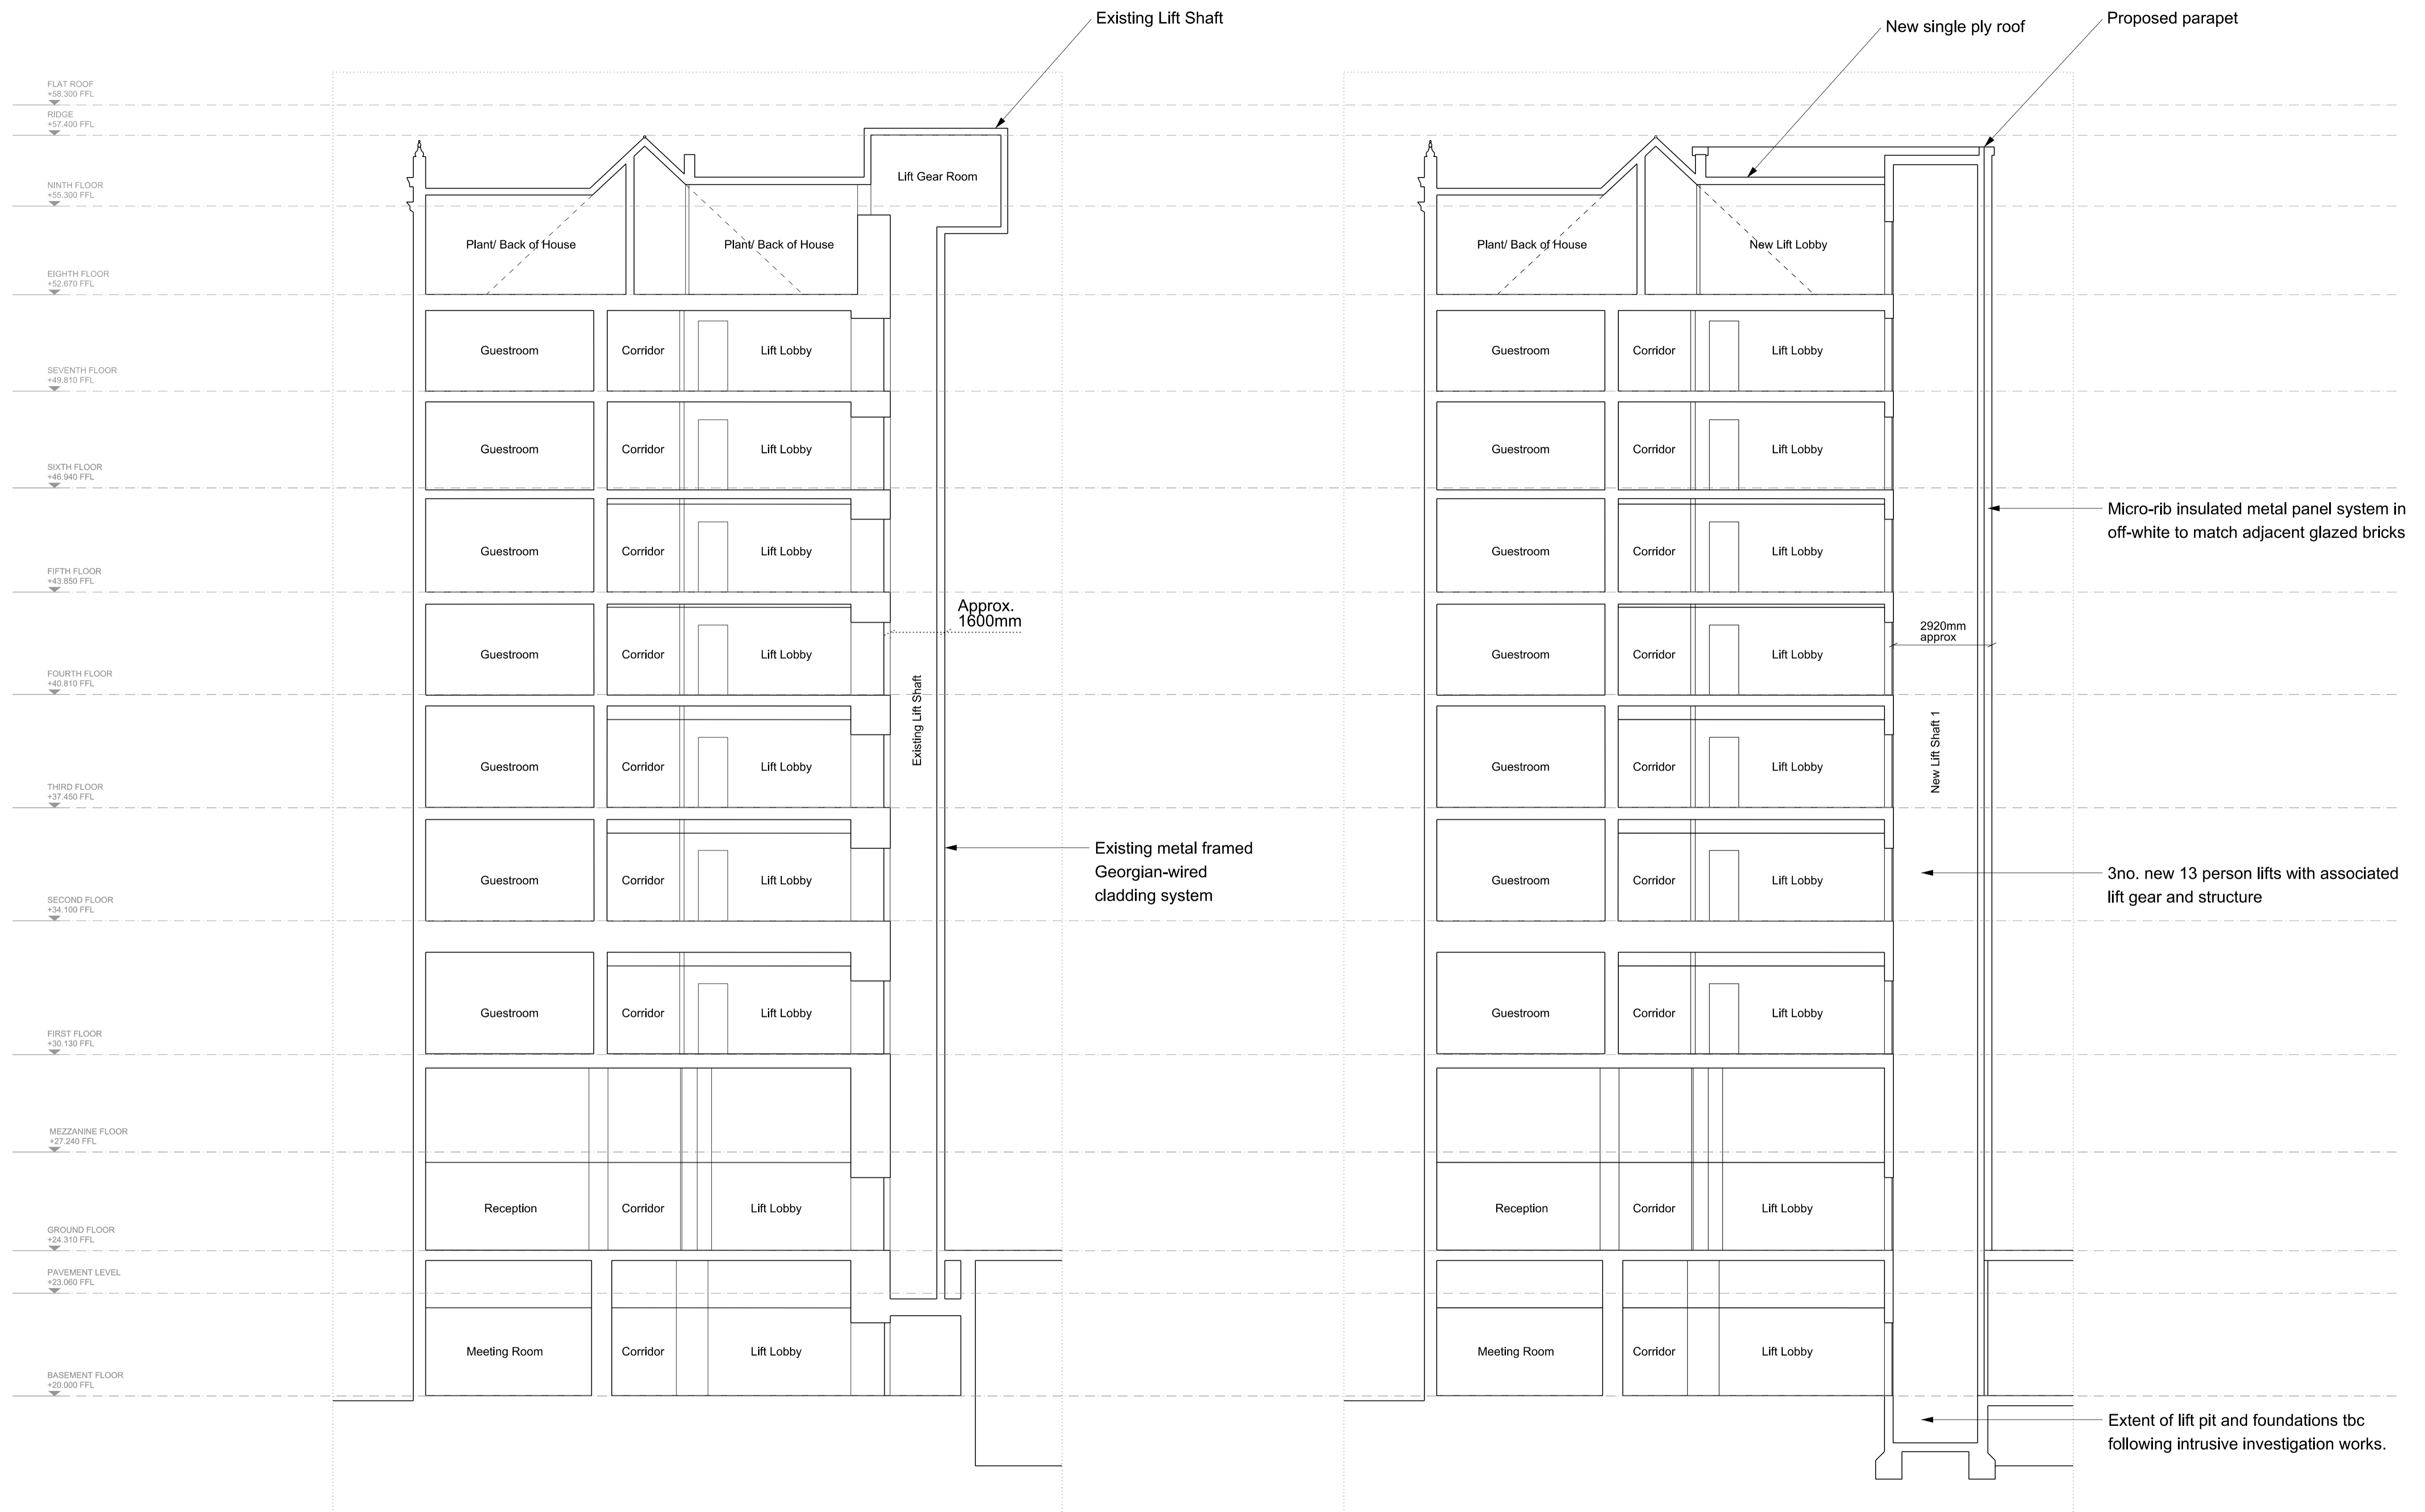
Existing Lift Shaft

FLAT ROOF
+58.300 FFL

RIDGE
+57.400 FFL

NINTH FLOOR
+55.300 FFL

EIGHTH FLOOR
+52.670 FFL

SEVENTH FLOOR
+49.810 FFL

SIXTH FLOOR
+46.940 FFL

FIFTH FLOOR
+43.850 FFL

FOURTH FLOOR
+40.810 FFL

THIRD FLOOR
+37.450 FFL

SECOND FLOOR
+34.100 FFL

FIRST FLOOR
+30.130 FFL

MEZZANINE FLOOR
+27.240 FFL

GROUND FLOOR
+24.310 FFL

PAVEMENT LEVEL
+23.060 FFL

BASEMENT FLOOR
+20.000 FFL

Lift Gear Room

Plant/ Back of House

Plant/ Back of House

Guestroom

Corridor

Lift Lobby

Guestroom

Corridor

Lift Lobby

Guestroom

Corridor

Lift Lobby

Guestroom

Corridor

Lift Lobby

Approx.
1600mm

Existing Lift Shaft

Guestroom

Corridor

Lift Lobby

Guestroom

Corridor

Lift Lobby

Existing metal framed Georgian-wired cladding system

Guestroom

Corridor

Lift Lobby

Reception

Corridor

Lift Lobby

Meeting Room

Corridor

Lift Lobby

New single ply roof

Proposed parapet

Plant/ Back of House

New Lift Lobby

Guestroom

Corridor

Lift Lobby

Guestroom

Corridor

Lift Lobby

Guestroom

Corridor

Lift Lobby

Micro-rib insulated metal panel system in off-white to match adjacent glazed bricks

Guestroom

Corridor

Lift Lobby

2920mm
approx

Guestroom

Corridor

Lift Lobby

New Lift Shaft 1

Guestroom

Corridor

Lift Lobby

3no. new 13 person lifts with associated lift gear and structure

Guestroom

Corridor

Lift Lobby

Reception

Corridor

Lift Lobby

Meeting Room

Corridor

Lift Lobby

Extent of lift pit and foundations tbc following intrusive investigation works.